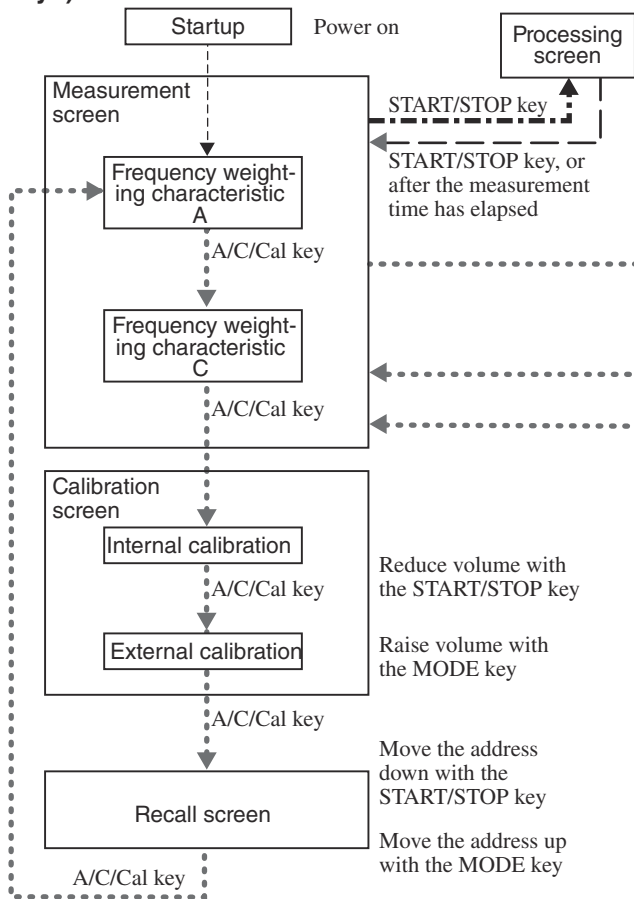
Startup

Power on

Processing screen

Measurement screen

START/STOP key

START/STOP key, or after the measurement time has elapsed

Frequency weighting characteristic A

A/C/Cal key

Frequency weighting characteristic C

A/C/Cal key

Calibration screen

Internal calibration

A/C/Cal key

External calibration

Reduce volume with the START/STOP key

Raise volume with the MODE key

A/C/Cal key

Recall screen

Move the address down with the START/STOP key

Move the address up with the MODE key

A/C/Cal key